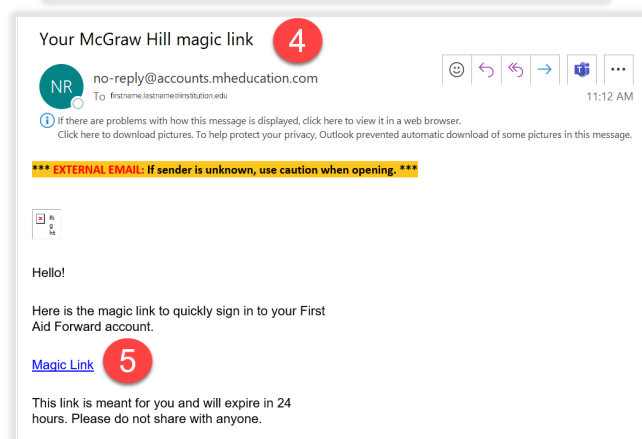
Your McGraw Hill magic link

4

NR

no-reply@accounts.mheducation.com

To firstname.lastname@institution.edu

11:12 AM

If there are problems with how this message is displayed, click here to view it in a web browser.
Click here to download pictures. To help protect your privacy, Outlook prevented automatic download of some pictures in this message.

*** EXTERNAL EMAIL: If sender is unknown, use caution when opening. ***

Ri g ht

Hello!

Here is the magic link to quickly sign in to your First Aid Forward account.

Magic Link

5

This link is meant for you and will expire in 24 hours. Please do not share with anyone.